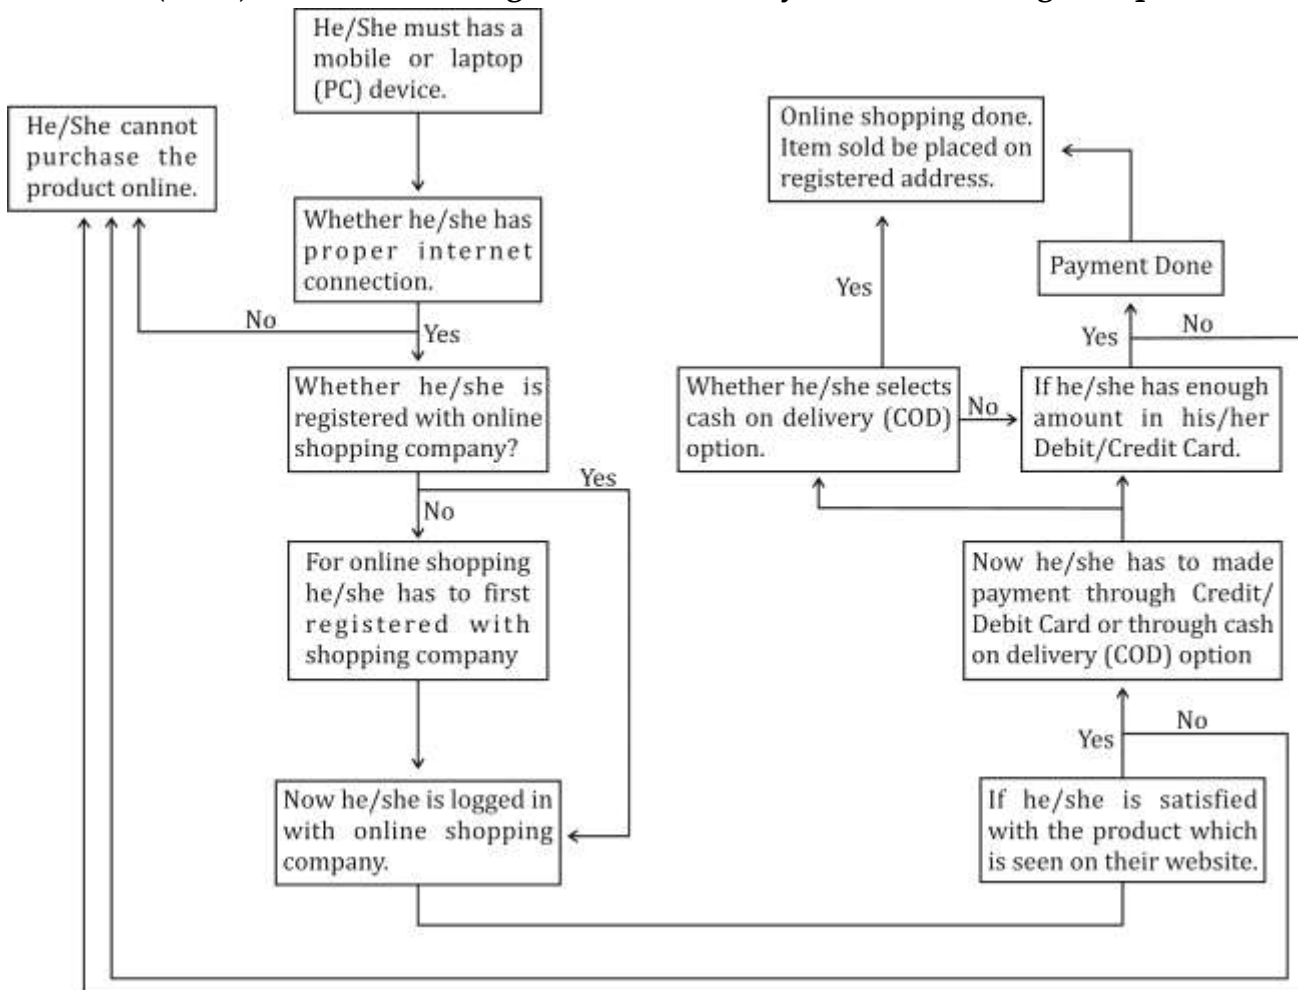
He/She must has a mobile or laptop (PC) device.

He/She cannot purchase the product online.

Whether he/she has proper internet connection.

No

Yes

Whether he/she is registered with online shopping company?

Yes

No

For online shopping he/she has to first registered with shopping company

Now he/she is logged in with online shopping company.

Online shopping done. Item sold be placed on registered address.

Payment Done

Yes

Yes

No

Whether he/she selects cash on delivery (COD) option.

No

If he/she has enough amount in his/her Debit/Credit Card.

Now he/she has to made payment through Credit/ Debit Card or through cash on delivery (COD) option

Yes

No

If he/she is satisfied with the product which is seen on their website.